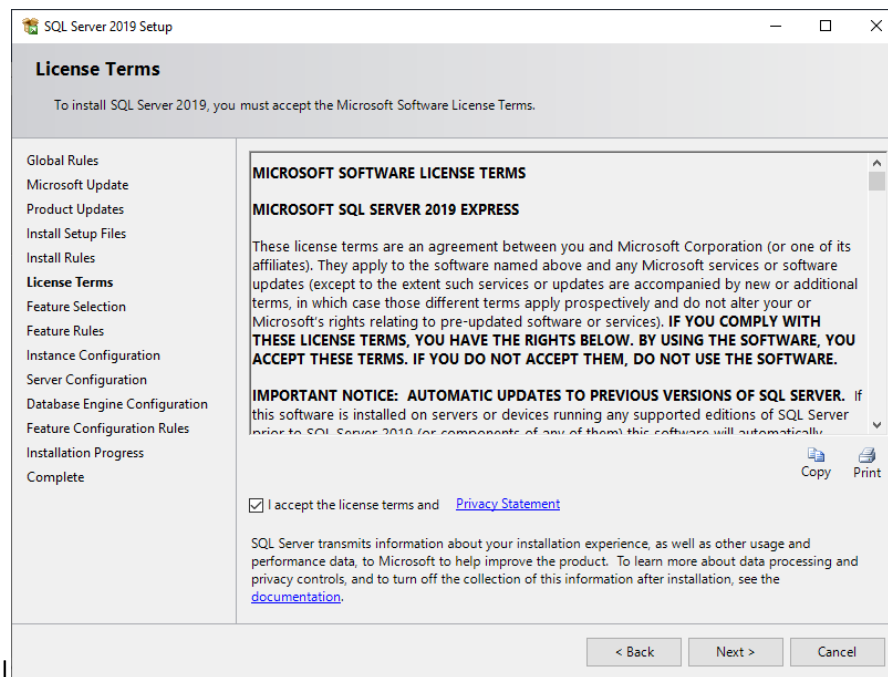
SQL Server 2019 Setup

License Terms

To install SQL Server 2019, you must accept the Microsoft Software License Terms.

Global Rules
Microsoft Update
Product Updates
Install Setup Files
Install Rules
License Terms
Feature Selection
Feature Rules
Instance Configuration
Server Configuration
Database Engine Configuration
Feature Configuration Rules
Installation Progress
Complete

MICROSOFT SOFTWARE LICENSE TERMS

MICROSOFT SQL SERVER 2019 EXPRESS

These license terms are an agreement between you and Microsoft Corporation (or one of its affiliates). They apply to the software named above and any Microsoft services or software updates (except to the extent such services or updates are accompanied by new or additional terms, in which case those different terms apply prospectively and do not alter your or Microsoft's rights relating to pre-updated software or services). IF YOU COMPLY WITH THESE LICENSE TERMS, YOU HAVE THE RIGHTS BELOW. BY USING THE SOFTWARE, YOU ACCEPT THESE TERMS. IF YOU DO NOT ACCEPT THEM, DO NOT USE THE SOFTWARE.

IMPORTANT NOTICE: AUTOMATIC UPDATES TO PREVIOUS VERSIONS OF SQL SERVER. If this software is installed on servers or devices running any supported editions of SQL Server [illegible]

Copy Print

I accept the license terms and Privacy Statement

SQL Server transmits information about your installation experience, as well as other usage and performance data, to Microsoft to help improve the product. To learn more about data processing and privacy controls, and to turn off the collection of this information after installation, see the documentation.

< Back Next > Cancel